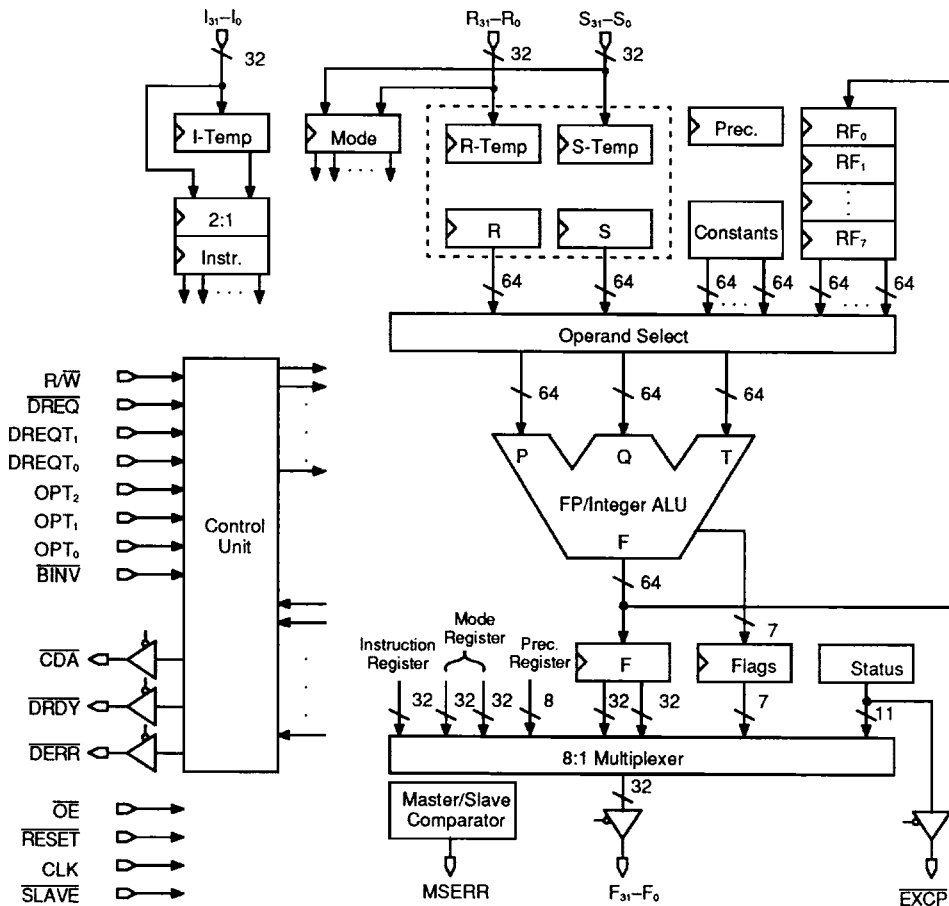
$I_{31}$–$I_0$
32
I-Temp
2:1
Instr.
Mode
$R_{31}$–$R_0$
32
$S_{31}$–$S_0$
32
R-Temp
S-Temp
R
S
Prec.
Constants
$RF_0$
$RF_1$
$RF_7$
64
64
64
64
64
64
Operand Select
64
64
64
P
Q
T
FP/Integer ALU
F
64
$R/\overline{W}$
$\overline{DREQ}$
$DREQT_1$
$DREQT_0$
$OPT_2$
$OPT_1$
$OPT_0$
$\overline{BINV}$
Control Unit
$\overline{CDA}$
$\overline{DRDY}$
$\overline{DERR}$
$\overline{OE}$
$\overline{RESET}$
CLK
$\overline{SLAVE}$
Instruction Register
Mode Register
Prec. Register
F
Flags
Status
7
32
32
32
8
32
32
7
11
8:1 Multiplexer
32
Master/Slave Comparator
MSERR
$F_{31}$–$F_0$
$\overline{EXCP}$